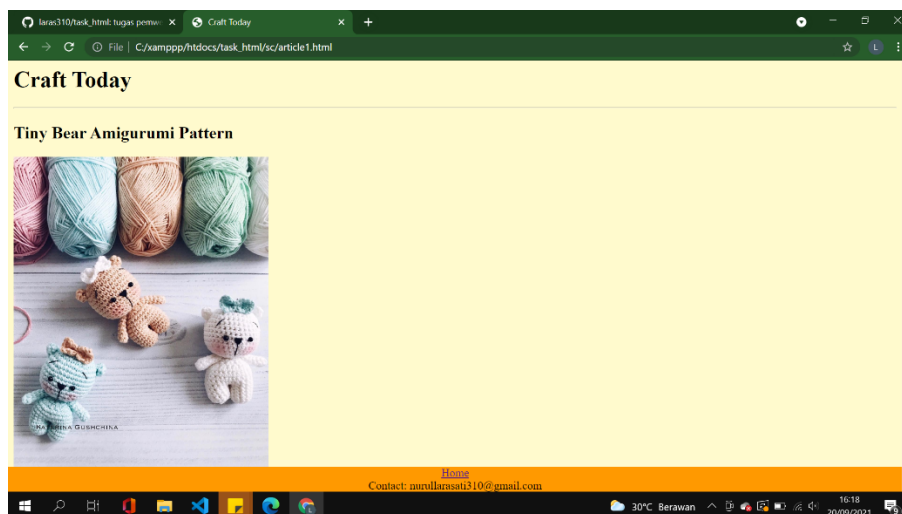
laras310/task_html: tugas pemw ×
Craft Today ×
+
File | C:/xamppp/htdocs/task_html/sc/article1.html

Craft Today

Tiny Bear Amigurumi Pattern

KATERINA GUSHCHINA

Home
Contact: nurullarasati310@gmail.com

30°C Berawan
16:18
20/09/2021